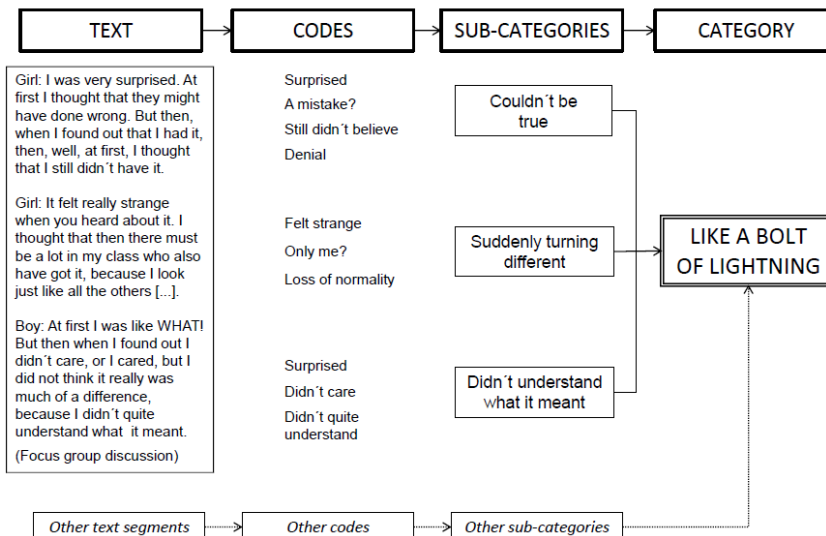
TEXT

CODES

SUB-CATEGORIES

CATEGORY

Girl: I was very surprised. At first I thought that they might have done wrong. But then, when I found out that I had it, then, well, at first, I thought that I still didn´t have it.

Girl: It felt really strange when you heard about it. I thought that then there must be a lot in my class who also have got it, because I look just like all the others [...].

Boy: At first I was like WHAT! But then when I found out I didn´t care, or I cared, but I did not think it really was much of a difference, because I didn´t quite understand what it meant.

(Focus group discussion)

Surprised
A mistake?
Still didn´t believe
Denial

Felt strange
Only me?
Loss of normality

Surprised
Didn´t care
Didn´t quite understand

Couldn´t be true

Suddenly turning different

Didn´t understand what it meant

LIKE A BOLT OF LIGHTNING

Other text segments

Other codes

Other sub-categories